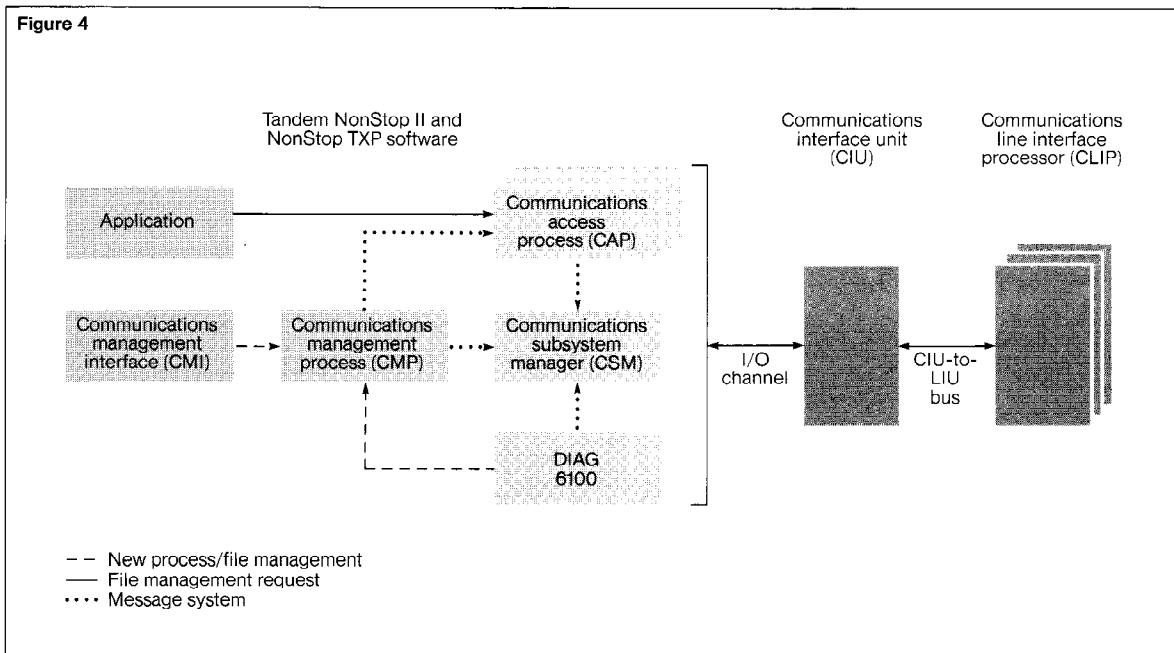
Figure 4

Tandem NonStop II and NonStop TXP software

Communications interface unit (CIU)

Communications line interface processor (CLIP)

Application

Communications access process (CAP)

Communications management interface (CMI)

Communications management process (CMP)

Communications subsystem manager (CSM)

I/O channel

CIU-to-LIU bus

DIAG 6100

– – New process/file management
—— File management request
····· Message system